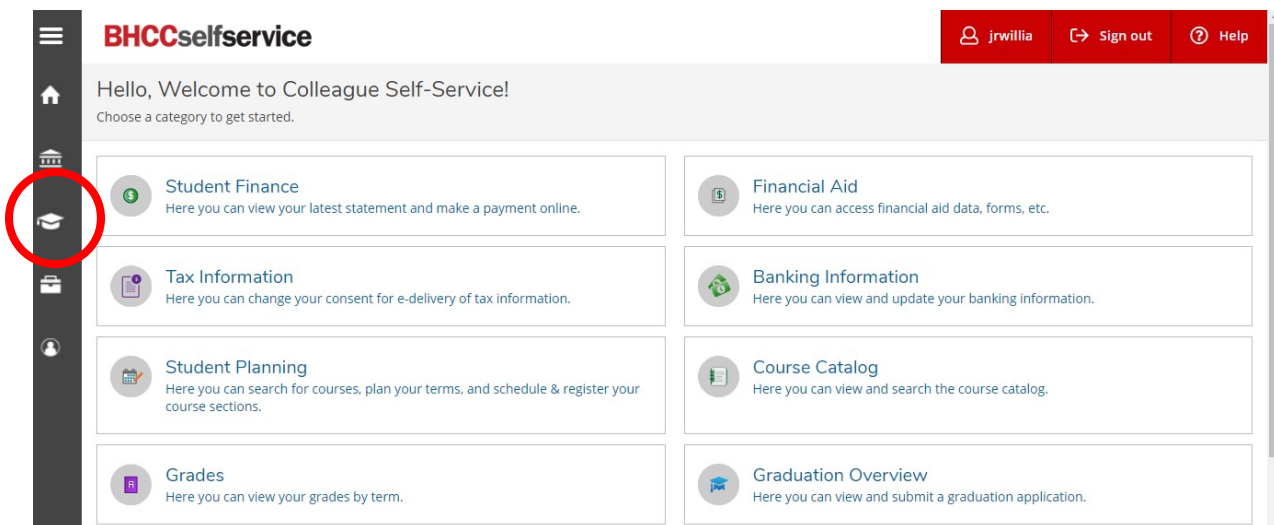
BHCCselfservice

jrwillia
Sign out
Help

Hello, Welcome to Colleague Self-Service!
Choose a category to get started.

Student Finance
Here you can view your latest statement and make a payment online.

Financial Aid
Here you can access financial aid data, forms, etc.

Tax Information
Here you can change your consent for e-delivery of tax information.

Banking Information
Here you can view and update your banking information.

Student Planning
Here you can search for courses, plan your terms, and schedule & register your course sections.

Course Catalog
Here you can view and search the course catalog.

Grades
Here you can view your grades by term.

Graduation Overview
Here you can view and submit a graduation application.